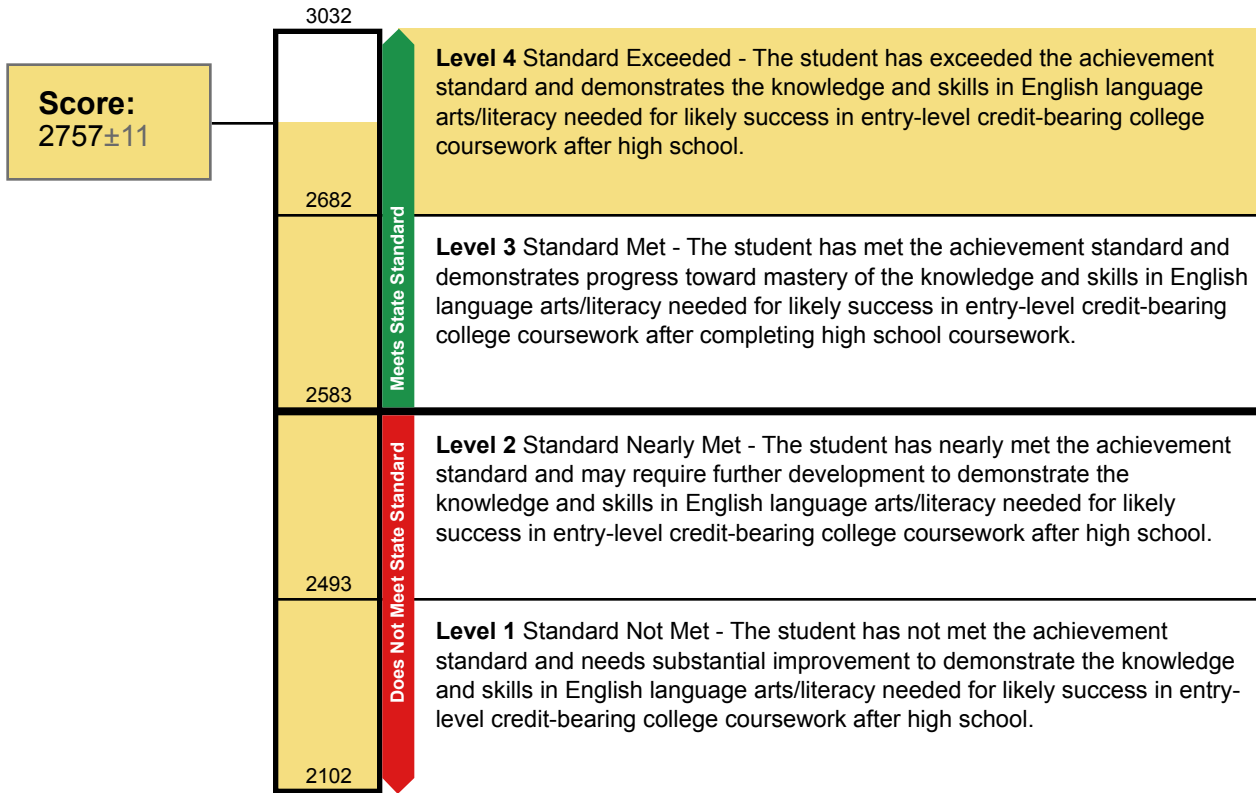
3032

Score:
2757±11

2682

2583

2493

2102

Meets State Standard

Does Not Meet State Standard

**Level 4** Standard Exceeded - The student has exceeded the achievement standard and demonstrates the knowledge and skills in English language arts/literacy needed for likely success in entry-level credit-bearing college coursework after high school.

**Level 3** Standard Met - The student has met the achievement standard and demonstrates progress toward mastery of the knowledge and skills in English language arts/literacy needed for likely success in entry-level credit-bearing college coursework after completing high school coursework.

**Level 2** Standard Nearly Met - The student has nearly met the achievement standard and may require further development to demonstrate the knowledge and skills in English language arts/literacy needed for likely success in entry-level credit-bearing college coursework after high school.

**Level 1** Standard Not Met - The student has not met the achievement standard and needs substantial improvement to demonstrate the knowledge and skills in English language arts/literacy needed for likely success in entry-level credit-bearing college coursework after high school.